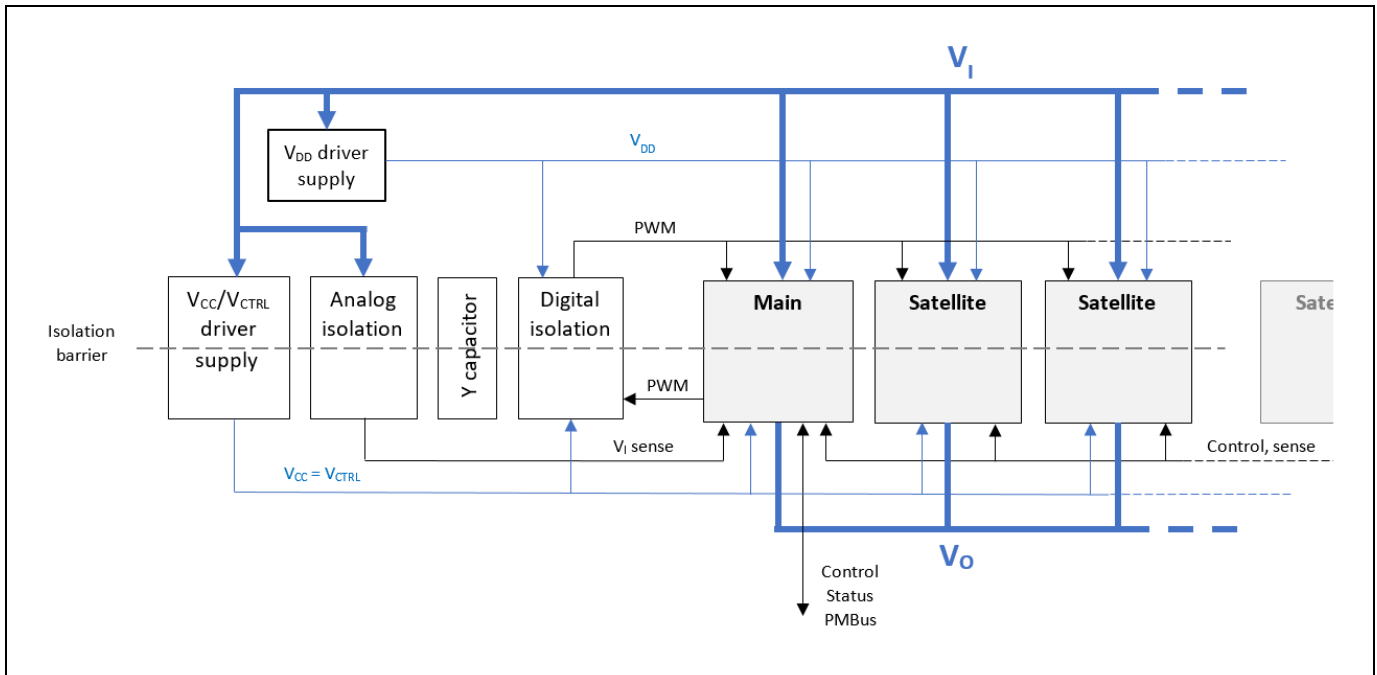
$V_I$

$V_{DD}$ driver supply

$V_{DD}$

PWM

$V_{CC}/V_{CTRL}$ driver supply

Analog isolation

Y capacitor

Digital isolation

Main

Satellite

Satellite

Sate

Isolation barrier

PWM

$V_I$ sense

Control, sense

$V_{CC} = V_{CTRL}$

$V_O$

Control
Status
PMBus